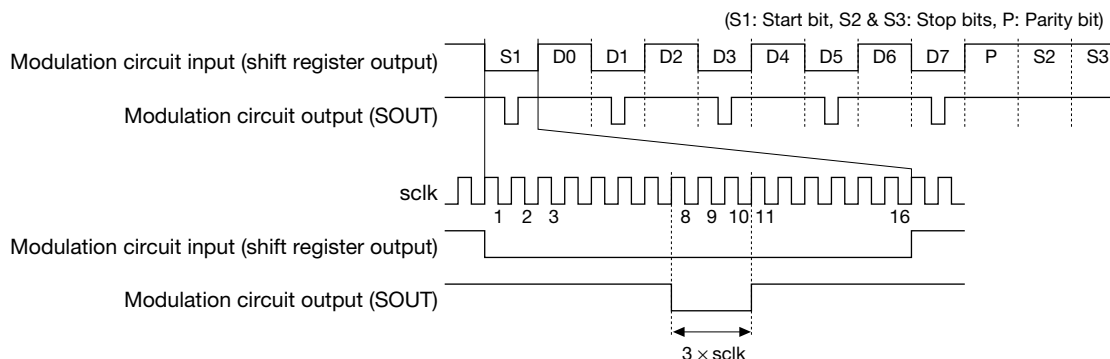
(S1: Start bit, S2 & S3: Stop bits, P: Parity bit)

Modulation circuit input (shift register output)

S1 D0 D1 D2 D3 D4 D5 D6 D7 P S2 S3

Modulation circuit output (SOUT)

sclk

1 2 3 8 9 10 11 16

Modulation circuit input (shift register output)

Modulation circuit output (SOUT)

$3 \times$ sclk